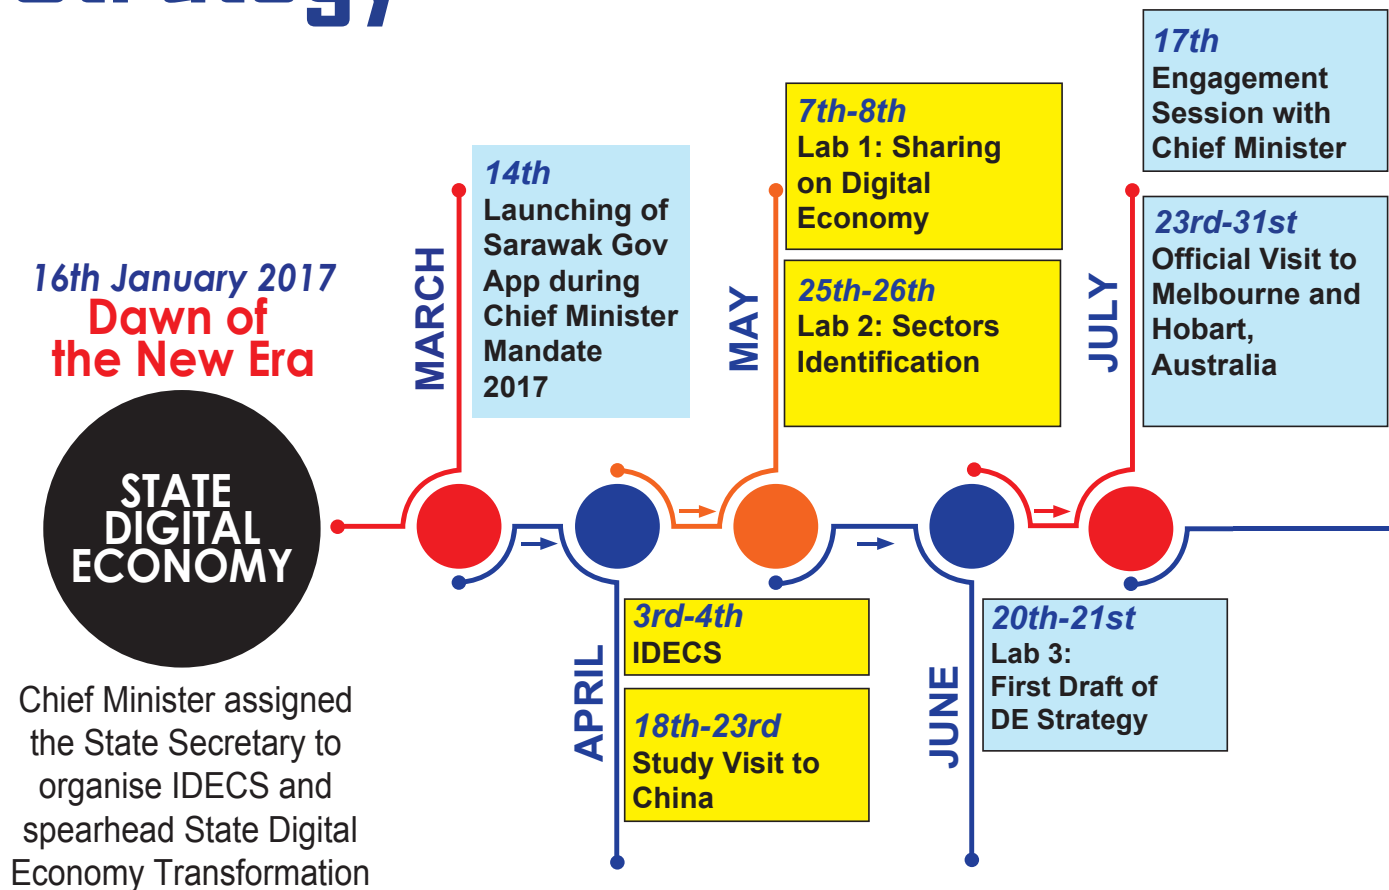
16th January 2017
Dawn of the New Era

STATE DIGITAL ECONOMY

Chief Minister assigned the State Secretary to organise IDECS and spearhead State Digital Economy Transformation

MARCH

14th
Launching of Sarawak Gov App during Chief Minister Mandate 2017

APRIL

3rd-4th
IDECS

18th-23rd
Study Visit to China

MAY

7th-8th
Lab 1: Sharing on Digital Economy

25th-26th
Lab 2: Sectors Identification

JUNE

20th-21st
Lab 3:
First Draft of DE Strategy

JULY

17th
Engagement Session with Chief Minister

23rd-31st
Official Visit to Melbourne and Hobart, Australia